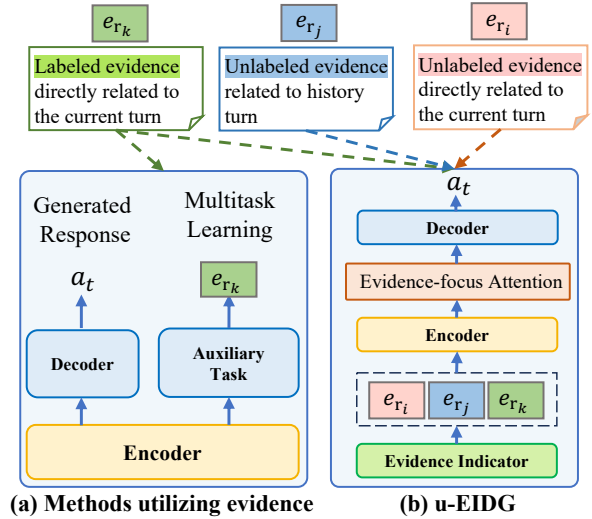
$e_{r_k}$

Labeled evidence directly related to the current turn

$e_{r_j}$

Unlabeled evidence related to history turn

$e_{r_i}$

Unlabeled evidence directly related to the current turn

Generated Response

$a_t$

Decoder

Multitask Learning

$e_{r_k}$

Auxiliary Task

Encoder

(a) Methods utilizing evidence

$a_t$

Decoder

Evidence-focus Attention

Encoder

$e_{r_i}$ $e_{r_j}$ $e_{r_k}$

Evidence Indicator

(b) u-EIDG